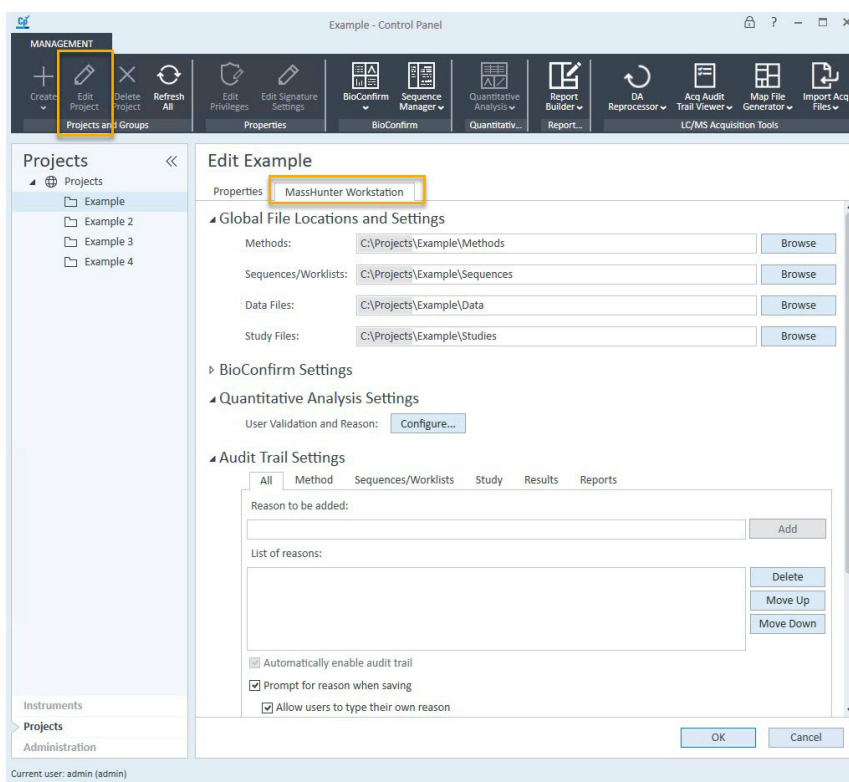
Example - Control Panel

MANAGEMENT

Create | Edit Project | Delete Project | Refresh All | Edit Privileges | Edit Signature Settings | BioConfirm | Sequence Manager | Quantitative Analysis | Report Builder | DA Reprocessor | Acq Audit Trail Viewer | Map File Generator | Import Acq Files

Projects and Groups | Properties | BioConfirm | Quantitativ... | Report... | LC/MS Acquisition Tools

Projects

Projects
Example
Example 2
Example 3
Example 4

Edit Example

Properties | MassHunter Workstation

Global File Locations and Settings

Methods: C:\Projects\Example\Methods Browse

Sequences/Worklists: C:\Projects\Example\Sequences Browse

Data Files: C:\Projects\Example\Data Browse

Study Files: C:\Projects\Example\Studies Browse

BioConfirm Settings

Quantitative Analysis Settings

User Validation and Reason: Configure...

Audit Trail Settings

All | Method | Sequences/Worklists | Study | Results | Reports

Reason to be added:

Add

List of reasons:

Delete
Move Up
Move Down

Automatically enable audit trail

Prompt for reason when saving

Allow users to type their own reason

Instruments
Projects
Administration

OK | Cancel

Current user: admin (admin)